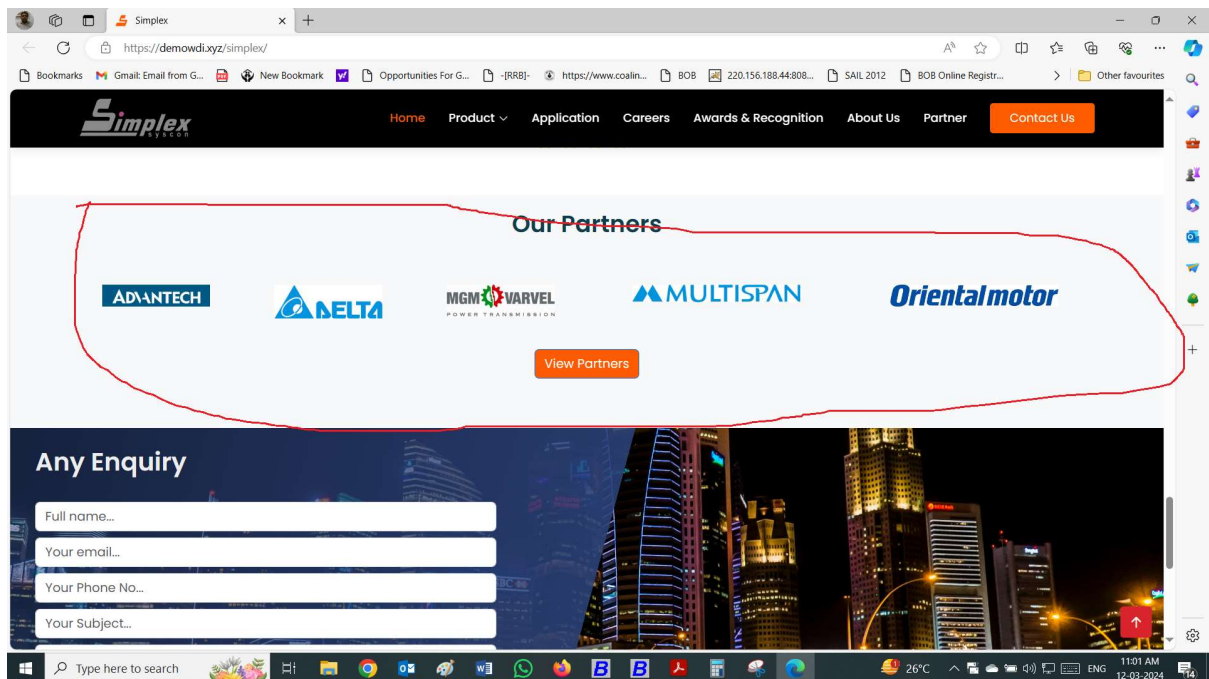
Simplex
https://demowdi.xyz/simplex/
Bookmarks Gmail: Email from G... New Bookmark Opportunities For G... -[RRB]- https://www.coalin... BOB 220.156.188.44:808... SAIL 2012 BOB Online Registr... Other favourites

Simplex Syscon
Home Product Application Careers Awards & Recognition About Us Partner Contact Us

Our Partners

ADVANTECH DELTA MGM VARVEL POWER TRANSMISSION MULTISPAN Orientalmotor

View Partners

Any Enquiry

Full name...
Your email...
Your Phone No...
Your Subject...

Type here to search
26°C ENG 11:01 AM 12-03-2024
14